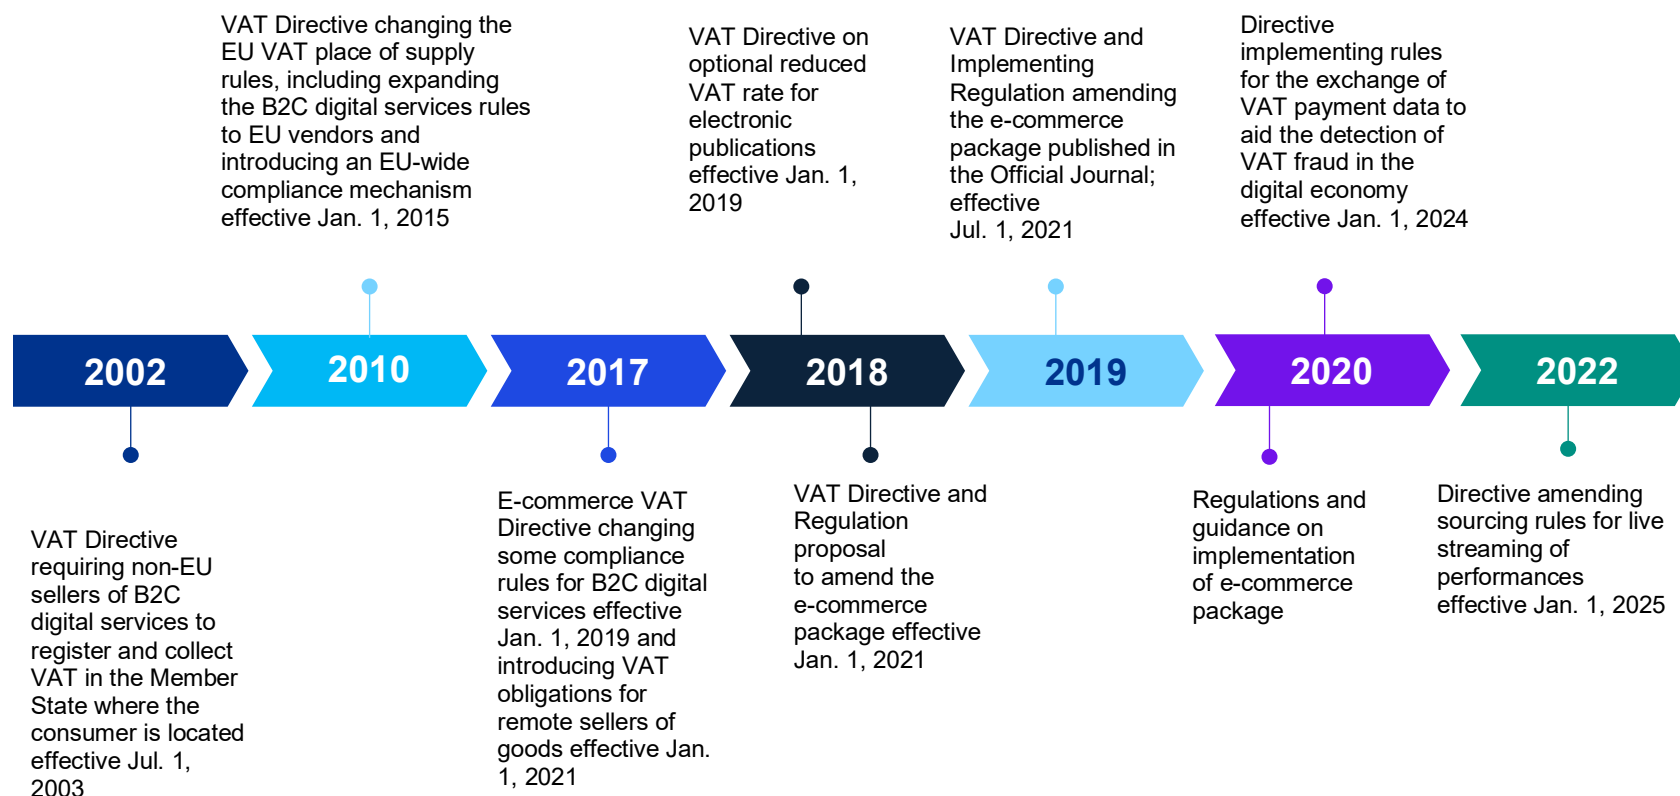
2002

VAT Directive requiring non-EU sellers of B2C digital services to register and collect VAT in the Member State where the consumer is located effective Jul. 1, 2003

2010

VAT Directive changing the EU VAT place of supply rules, including expanding the B2C digital services rules to EU vendors and introducing an EU-wide compliance mechanism effective Jan. 1, 2015

2017

E-commerce VAT Directive changing some compliance rules for B2C digital services effective Jan. 1, 2019 and introducing VAT obligations for remote sellers of goods effective Jan. 1, 2021

2018

VAT Directive on optional reduced VAT rate for electronic publications effective Jan. 1, 2019

VAT Directive and Regulation proposal to amend the e-commerce package effective Jan. 1, 2021

2019

VAT Directive and Implementing Regulation amending the e-commerce package published in the Official Journal; effective Jul. 1, 2021

2020

Directive implementing rules for the exchange of VAT payment data to aid the detection of VAT fraud in the digital economy effective Jan. 1, 2024

Regulations and guidance on implementation of e-commerce package

2022

Directive amending sourcing rules for live streaming of performances effective Jan. 1, 2025